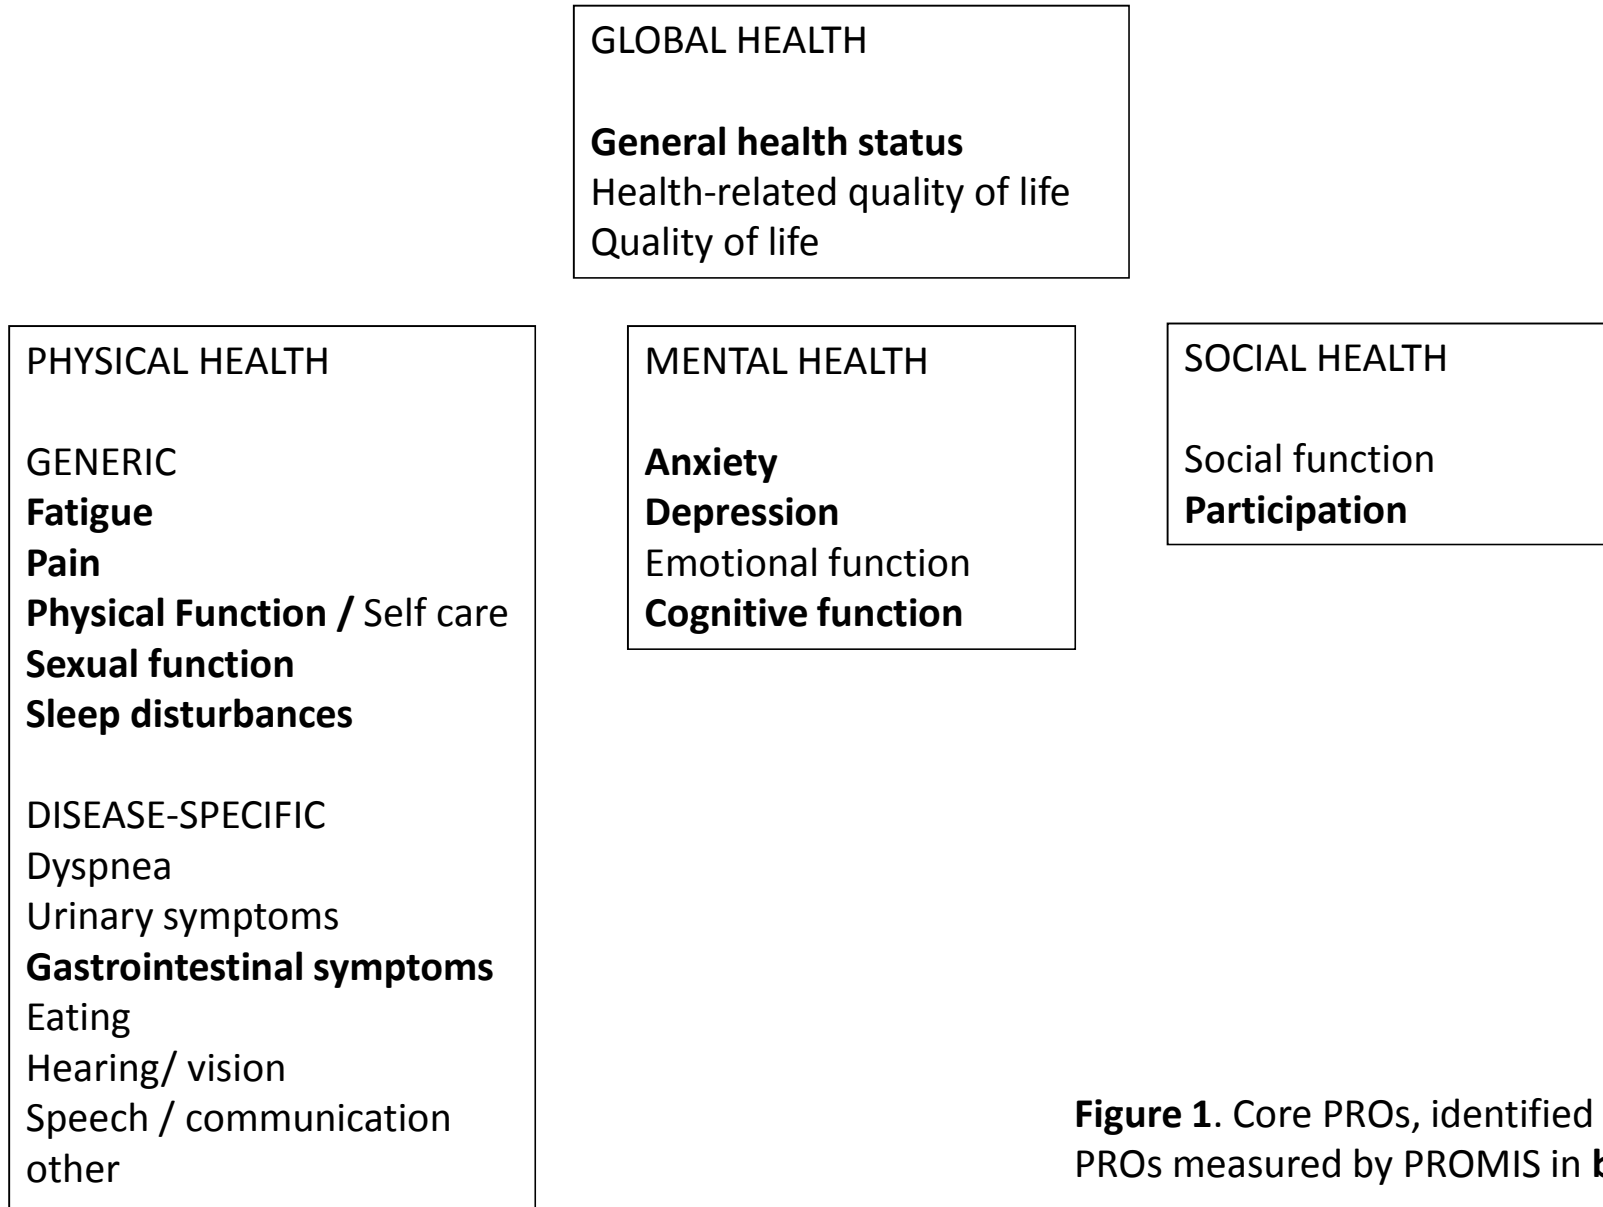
GLOBAL HEALTH

General health status
Health-related quality of life
Quality of life

PHYSICAL HEALTH

GENERIC
Fatigue
Pain
Physical Function / Self care
Sexual function
Sleep disturbances

DISEASE-SPECIFIC
Dyspnea
Urinary symptoms
Gastrointestinal symptoms
Eating
Hearing/ vision
Speech / communication
other

MENTAL HEALTH

Anxiety
Depression
Emotional function
Cognitive function

SOCIAL HEALTH

Social function
Participation

Figure 1. Core PROs, identified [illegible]
PROs measured by PROMIS in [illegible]